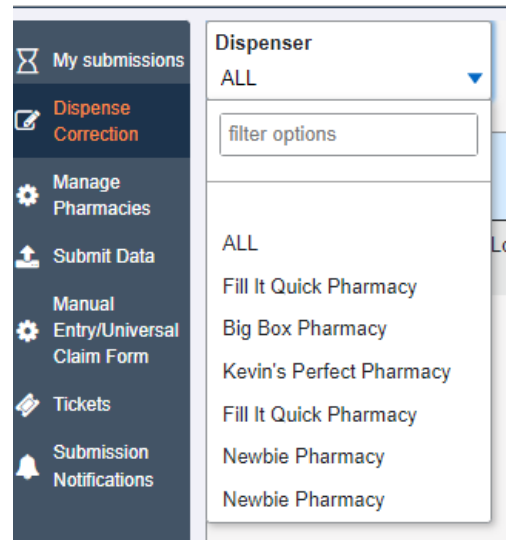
My submissions
Dispense Correction
Manage Pharmacies
Submit Data
Manual Entry/Universal Claim Form
Tickets
Submission Notifications

Dispenser
ALL

filter options

ALL
Fill It Quick Pharmacy
Big Box Pharmacy
Kevin's Perfect Pharmacy
Fill It Quick Pharmacy
Newbie Pharmacy
Newbie Pharmacy

Lo